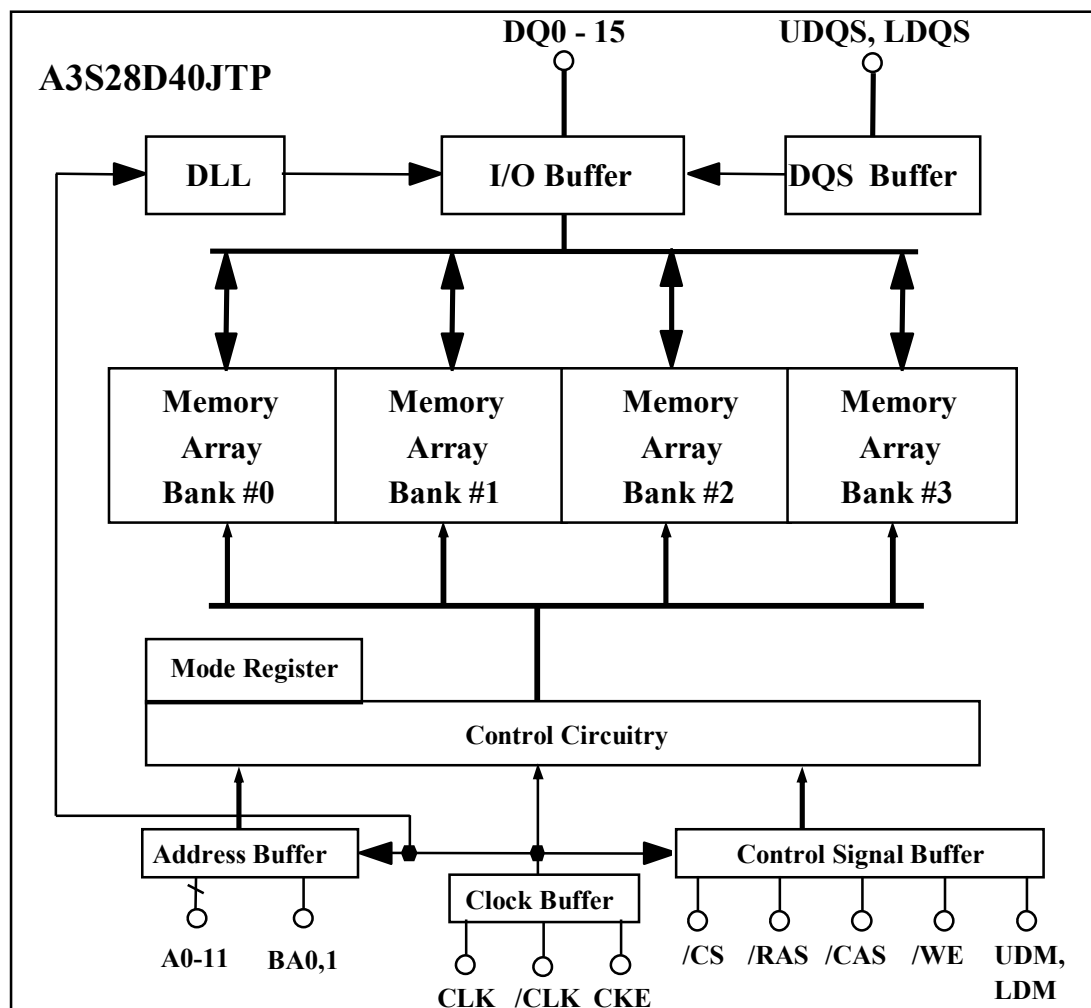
A3S28D40JTP

DQ0 - 15

UDQS, LDQS

DLL

I/O Buffer

DQS Buffer

Memory Array Bank #0

Memory Array Bank #1

Memory Array Bank #2

Memory Array Bank #3

Mode Register

Control Circuitry

Address Buffer

Clock Buffer

Control Signal Buffer

A0-11

BA0,1

CLK

/CLK

CKE

/CS

/RAS

/CAS

/WE

UDM, LDM